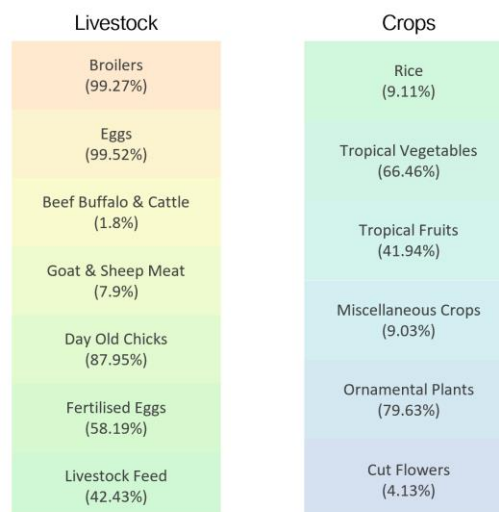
Livestock

Broilers
(99.27%)

Eggs
(99.52%)

Beef Buffalo & Cattle
(1.8%)

Goat & Sheep Meat
(7.9%)

Day Old Chicks
(87.95%)

Fertilised Eggs
(58.19%)

Livestock Feed
(42.43%)

Crops

Rice
(9.11%)

Tropical Vegetables
(66.46%)

Tropical Fruits
(41.94%)

Miscellaneous Crops
(9.03%)

Ornamental Plants
(79.63%)

Cut Flowers
(4.13%)